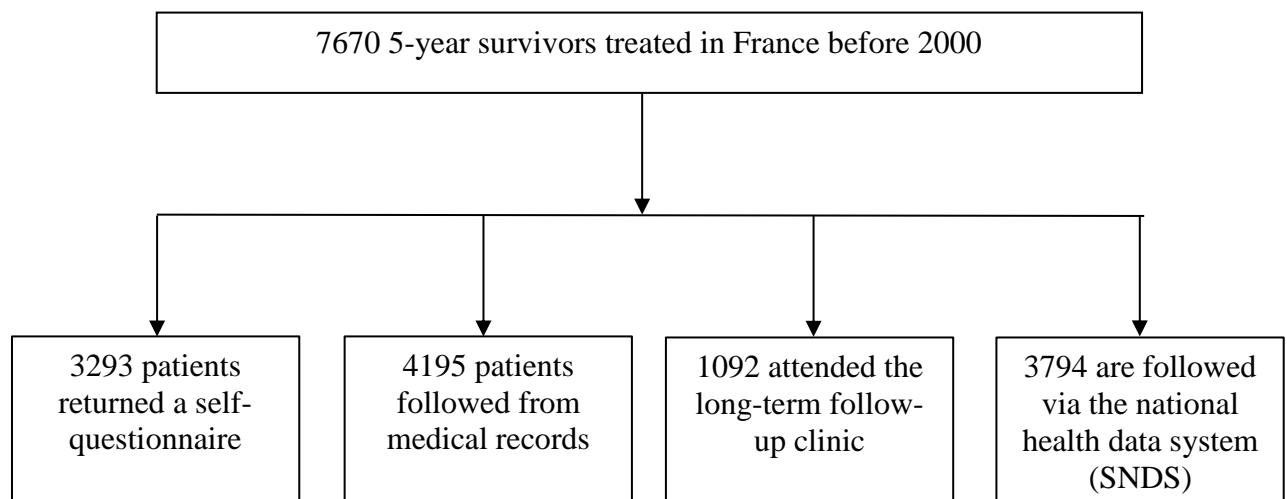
7670 5-year survivors treated in France before 2000

3293 patients returned a self-questionnaire

4195 patients followed from medical records

1092 attended the long-term follow-up clinic

3794 are followed via the national health data system (SNDS)